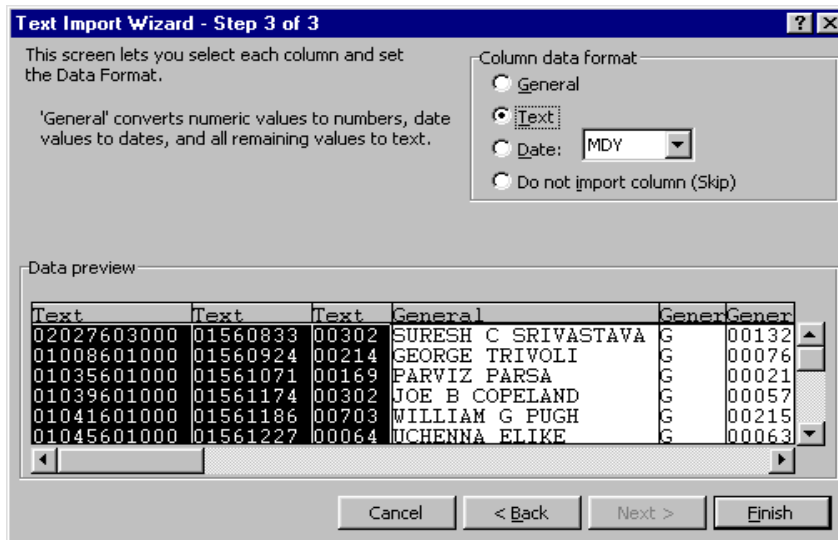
Text Import Wizard - Step 3 of 3

This screen lets you select each column and set the Data Format.

'General' converts numeric values to numbers, date values to dates, and all remaining values to text.

Column data format
General
Text
Date: MDY
Do not import column (Skip)

Data preview

| Text | Text | Text | General | Gener | Gener |
|---|---|---|---|---|---|
| 02027603000 | 01560833 | 00302 | SURESH C SRIVASTAVA | G | 00132 |
| 01008601000 | 01560924 | 00214 | GEORGE TRIVOLI | G | 00076 |
| 01035601000 | 01561071 | 00169 | PARVIZ PARSA | G | 00021 |
| 01039601000 | 01561174 | 00302 | JOE B COPELAND | G | 00057 |
| 01041601000 | 01561186 | 00703 | WILLIAM G PUGH | G | 00215 |
| 01045601000 | 01561227 | 00064 | UCHENNA ELIKE | G | 00063 |

Cancel
< Back
Next >
Finish